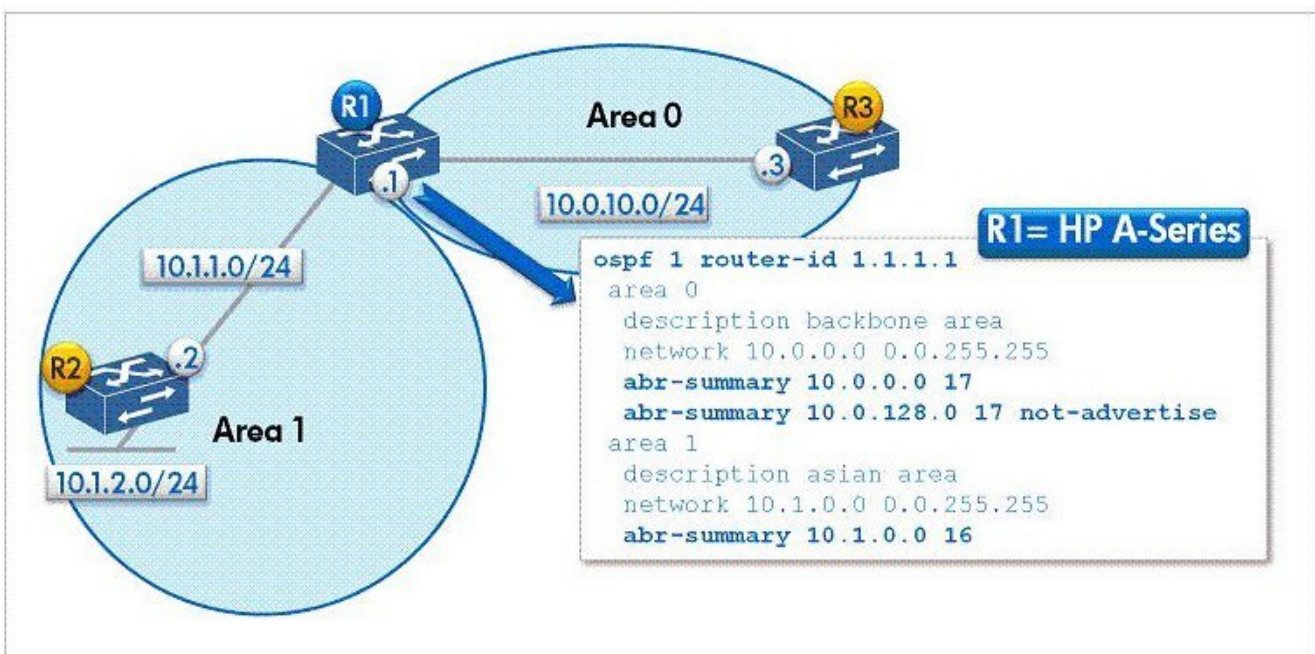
R1

Area 0

R3

.1

.3

10.0.10.0/24

R1= HP A-Series

10.1.1.0/24

ospf 1 router-id 1.1.1.1
area 0
description backbone area
network 10.0.0.0 0.0.255.255
abr-summary 10.0.0.0 17
abr-summary 10.0.128.0 17 not-advertise
area 1
description asian area
network 10.1.0.0 0.0.255.255
abr-summary 10.1.0.0 16

R2

.2

Area 1

10.1.2.0/24